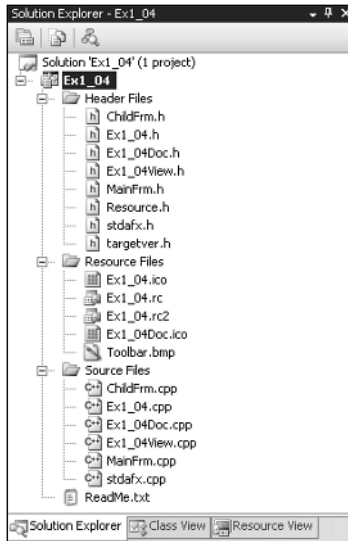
Solution Explorer - Ex1_04

Solution 'Ex1_04' (1 project)
Ex1_04
Header Files
ChildFrm.h
Ex1_04.h
Ex1_04Doc.h
Ex1_04View.h
MainFrm.h
Resource.h
stdafx.h
targetver.h
Resource Files
Ex1_04.ico
Ex1_04.rc
Ex1_04.rc2
Ex1_04Doc.ico
Toolbar.bmp
Source Files
ChildFrm.cpp
Ex1_04.cpp
Ex1_04Doc.cpp
Ex1_04View.cpp
MainFrm.cpp
stdafx.cpp
ReadMe.txt

Solution Explorer | Class View | Resource View